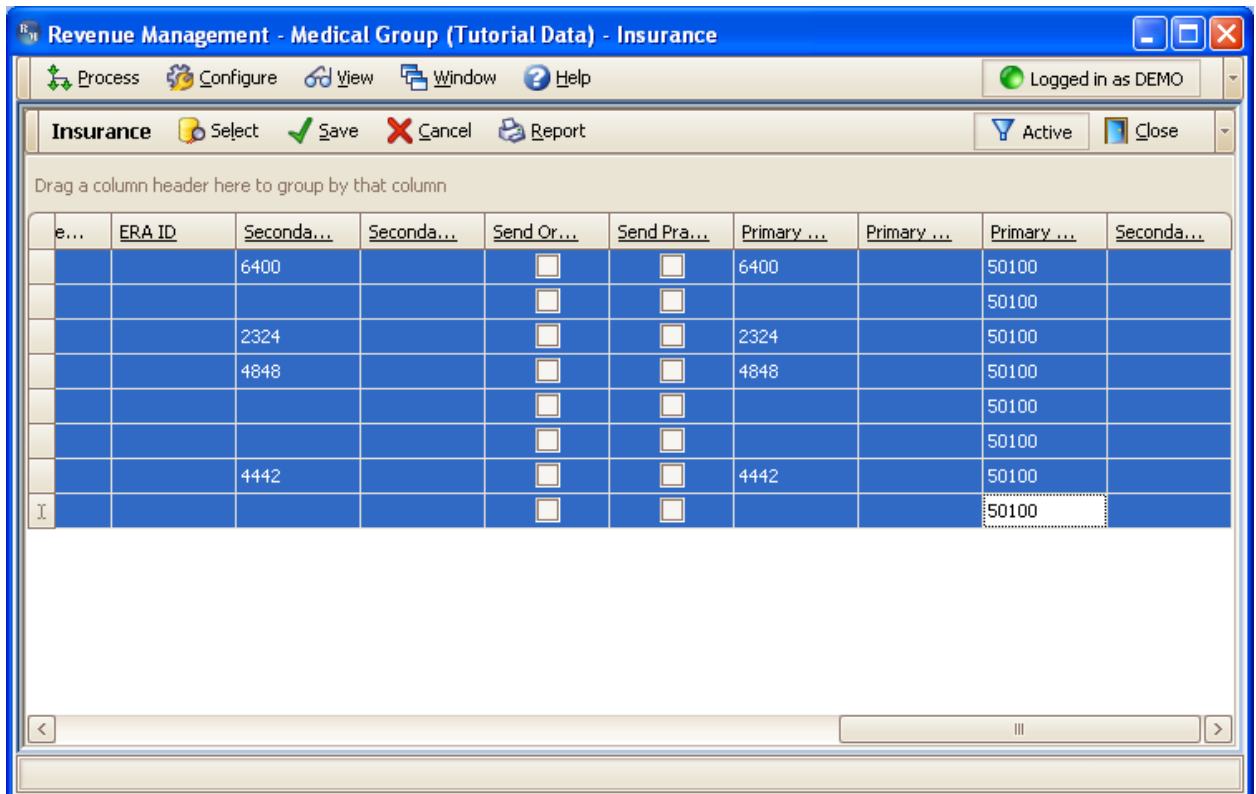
Revenue Management - Medical Group (Tutorial Data) - Insurance

Process Configure View Window Help Logged in as DEMO

Insurance Select Save Cancel Report Active Close

Drag a column header here to group by that column

| e... | ERA ID | Seconda... | Seconda... | Send Or... | Send Pra... | Primary ... | Primary ... | Primary ... | Seconda... |
|---|---|---|---|---|---|---|---|---|---|
| | | 6400 | | | | 6400 | | 50100 | |
| | | | | | | | | 50100 | |
| | | 2324 | | | | 2324 | | 50100 | |
| | | 4848 | | | | 4848 | | 50100 | |
| | | | | | | | | 50100 | |
| | | | | | | | | 50100 | |
| | | 4442 | | | | 4442 | | 50100 | |
| | | | | | | | | 50100 | |